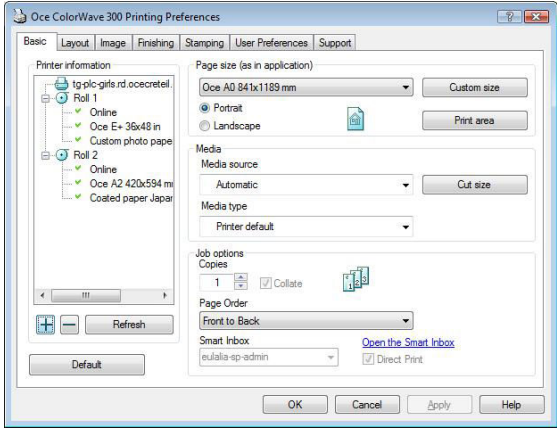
Oce ColorWave 300 Printing Preferences

Basic | Layout | Image | Finishing | Stamping | User Preferences | Support

Printer information

tg-plc-girls.rd.ocecreteil.
Roll 1
Online
Oce E+ 36x48 in
Custom photo pape
Roll 2
Online
Oce A2 420x594 m
Coated paper Japar

Refresh

Default

Page size (as in application)
Oce A0 841x1189 mm
Custom size
Portrait
Landscape
Print area

Media
Media source
Automatic
Cut size
Media type
Printer default

Job options
Copies
1
Collate
Page Order
Front to Back
Smart Inbox
eulalia-sp-admin
Open the Smart Inbox
Direct Print

OK | Cancel | Apply | Help